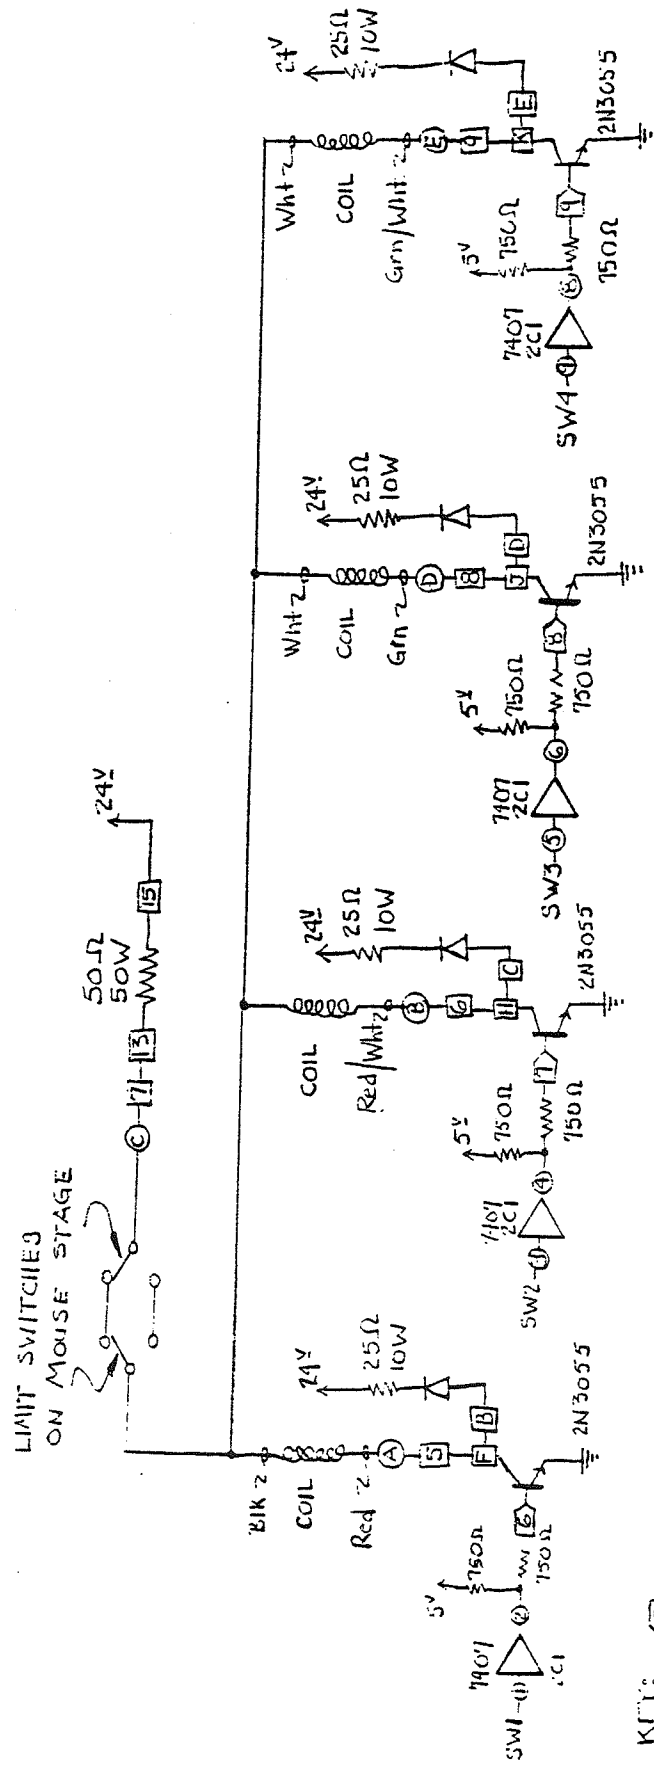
LIMIT SWITCHES ON MOUSE STAGE

C 12 13 50Ω 50W 15 24V

Blk 2 COIL Red 2 A 5 F B 25Ω 10W 24V 2N3055 6 750Ω 750Ω 5V 2 7401 1C1 SW1 1

COIL Red/Wht 2 B 6 11 C 25Ω 10W 24V 2N3055 7 750Ω 750Ω 5V 4 7401 2C1 SW2 3

Wht 2 COIL Grn 2 D 8 J D 25Ω 10W 24V 2N3055 8 750Ω 750Ω 5V 6 7401 2C1 SW3 5

Wht 2 COIL Grn/Wht 2 E 9 K E 25Ω 10W 24V 2N3055 9 750Ω 750Ω 5V 8 7401 2C1 SW4 9

KEY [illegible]